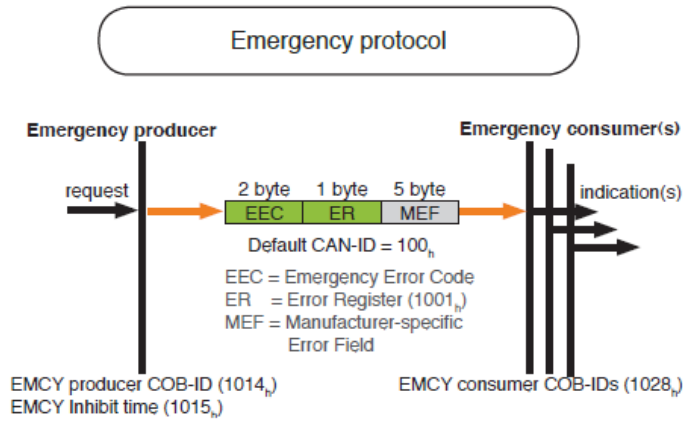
Emergency protocol

Emergency producer

Emergency consumer(s)

request

indication(s)

| 2 byte | 1 byte | 5 byte |
|---|---|---|
| EEC | ER | MEF |

Default CAN-ID = $100_h$

EEC = Emergency Error Code
ER = Error Register ($1001_h$)
MEF = Manufacturer-specific Error Field

EMCY producer COB-ID ($1014_h$)
EMCY Inhibit time ($1015_h$)

EMCY consumer COB-IDs ($1028_h$)